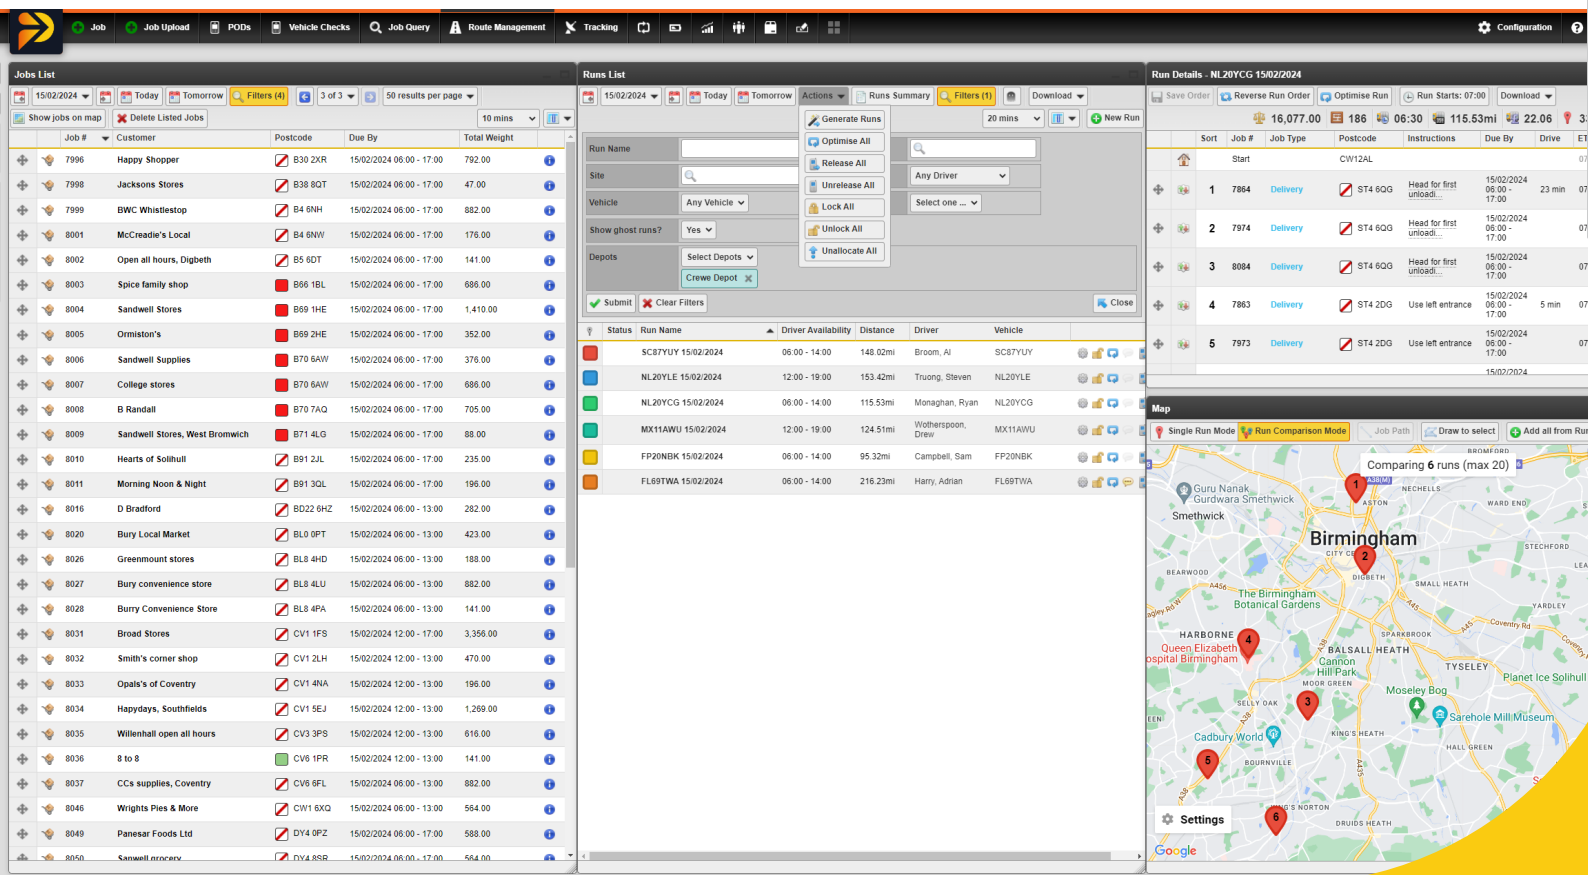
Job Job Upload PODs Vehicle Checks Job Query Route Management Tracking Configuration

Jobs List

15/02/2024 Today Tomorrow Filters (4) 3 of 3 50 results per page

Show jobs on map Delete Listed Jobs 10 mins

| Job # | Customer | Postcode | Due By | Total Weight |
|---|---|---|---|---|
| 7996 | Happy Shopper | B30 2XR | 15/02/2024 06:00 - 17:00 | 792.00 |
| 7998 | Jacksons Stores | B38 8QT | 15/02/2024 06:00 - 17:00 | 47.00 |
| 7999 | BWC Whistlestop | B4 6NH | 15/02/2024 06:00 - 17:00 | 882.00 |
| 8001 | McCreadie's Local | B4 6NW | 15/02/2024 06:00 - 17:00 | 176.00 |
| 8002 | Open all hours, Digbeth | B5 6DT | 15/02/2024 06:00 - 17:00 | 141.00 |
| 8003 | Spice family shop | B66 1BL | 15/02/2024 06:00 - 17:00 | 686.00 |
| 8004 | Sandwell Stores | B69 1HE | 15/02/2024 06:00 - 17:00 | 1,410.00 |
| 8005 | Ormiston's | B69 2HE | 15/02/2024 06:00 - 17:00 | 352.00 |
| 8006 | Sandwell Supplies | B70 6AW | 15/02/2024 06:00 - 17:00 | 376.00 |
| 8007 | College stores | B70 6AW | 15/02/2024 06:00 - 17:00 | 686.00 |
| 8008 | B Randall | B70 7AQ | 15/02/2024 06:00 - 17:00 | 705.00 |
| 8009 | Sandwell Stores, West Bromwich | B71 4LG | 15/02/2024 06:00 - 17:00 | 88.00 |
| 8010 | Hearts of Solihull | B91 2JL | 15/02/2024 06:00 - 17:00 | 235.00 |
| 8011 | Morning Noon & Night | B91 3QL | 15/02/2024 06:00 - 17:00 | 196.00 |
| 8016 | D Bradford | BD22 6HZ | 15/02/2024 06:00 - 13:00 | 282.00 |
| 8020 | Bury Local Market | BL0 0PT | 15/02/2024 06:00 - 13:00 | 423.00 |
| 8026 | Greenmount stores | BL8 4HD | 15/02/2024 06:00 - 13:00 | 188.00 |
| 8027 | Bury convenience store | BL8 4LU | 15/02/2024 06:00 - 13:00 | 882.00 |
| 8028 | Burry Convenience Store | BL8 4PA | 15/02/2024 06:00 - 13:00 | 141.00 |
| 8031 | Broad Stores | CV1 1FS | 15/02/2024 12:00 - 17:00 | 3,356.00 |
| 8032 | Smith's corner shop | CV1 2LH | 15/02/2024 12:00 - 13:00 | 470.00 |
| 8033 | Opals's of Coventry | CV1 4NA | 15/02/2024 12:00 - 13:00 | 196.00 |
| 8034 | Hapydays, Southfields | CV1 5EJ | 15/02/2024 12:00 - 13:00 | 1,269.00 |
| 8035 | Willenhall open all hours | CV3 3PS | 15/02/2024 12:00 - 13:00 | 616.00 |
| 8036 | 8 to 8 | CV6 1PR | 15/02/2024 12:00 - 13:00 | 141.00 |
| 8037 | CCs supplies, Coventry | CV6 6FL | 15/02/2024 06:00 - 13:00 | 882.00 |
| 8046 | Wrights Pies & More | CW1 6XQ | 15/02/2024 06:00 - 13:00 | 564.00 |
| 8049 | Panesar Foods Ltd | DY4 0PZ | 15/02/2024 06:00 - 17:00 | 588.00 |
| 8050 | Sanwell grocery | DY4 8SR | 15/02/2024 06:00 - 17:00 | 564.00 |

Runs List

15/02/2024 Today Tomorrow Actions Runs Summary Filters (1) Download

Generate Runs
Optimise All
Release All
Unrelease All
Lock All
Unlock All
Unallocate All

20 mins New Run

Run Name
Site
Vehicle Any Vehicle
Show ghost runs? Yes
Depots Select Depots
Crewe Depot
Any Driver
Select one ...
Submit Clear Filters Close

| Status | Run Name | Driver Availability | Distance | Driver | Vehicle |
|---|---|---|---|---|---|
| | SC87YUY 15/02/2024 | 06:00 - 14:00 | 148.02mi | Broom, Al | SC87YUY |
| | NL20YLE 15/02/2024 | 12:00 - 19:00 | 153.42mi | Truong, Steven | NL20YLE |
| | NL20YCG 15/02/2024 | 06:00 - 14:00 | 115.53mi | Monaghan, Ryan | NL20YCG |
| | MX11AWU 15/02/2024 | 12:00 - 19:00 | 124.51mi | Wotherspoon, Drew | MX11AWU |
| | FP20NBK 15/02/2024 | 06:00 - 14:00 | 95.32mi | Campbell, Sam | FP20NBK |
| | FL69TWA 15/02/2024 | 06:00 - 14:00 | 216.23mi | Harry, Adrian | FL69TWA |

Run Details - NL20YCG 15/02/2024

Save Order Reverse Run Order Optimise Run Run Starts: 07:00 Download

16,077.00 186 06:30 115.53mi 22.06 3

| Sort | Job # | Job Type | Postcode | Instructions | Due By | Drive |
|---|---|---|---|---|---|---|
| | | Start | CW12AL | | | |
| 1 | 7864 | Delivery | ST4 6QG | Head for first unloadi... | 15/02/2024 06:00 - 17:00 | 23 min |
| 2 | 7974 | Delivery | ST4 6QG | Head for first unloadi... | 15/02/2024 06:00 - 17:00 | |
| 3 | 8084 | Delivery | ST4 6QG | Head for first unloadi... | 15/02/2024 06:00 - 17:00 | |
| 4 | 7863 | Delivery | ST4 2DG | Use left entrance | 15/02/2024 06:00 - 17:00 | 5 min |
| 5 | 7973 | Delivery | ST4 2DG | Use left entrance | 15/02/2024 06:00 - 17:00 | |

Map

Single Run Mode Run Comparison Mode Job Path Draw to select Add all from Ru

Comparing 6 runs (max 20)

Guru Nanak Gurdwara Smethwick Smethwick Birmingham Aston Nechells Ward End Stechford Bearwood Small Heath The Birmingham Botanical Gardens Yardley Harborne Queen Elizabeth ospital Birmingham Balsall Heath Sparkbrook Tyseley Cannon Hill Park Moseley Bog Planet Ice Solihull Selly Oak Sarehole Mill Museum Cadbury World Kings Heath Hall Green Bournville Kings Norton Druids Heath Settings Google